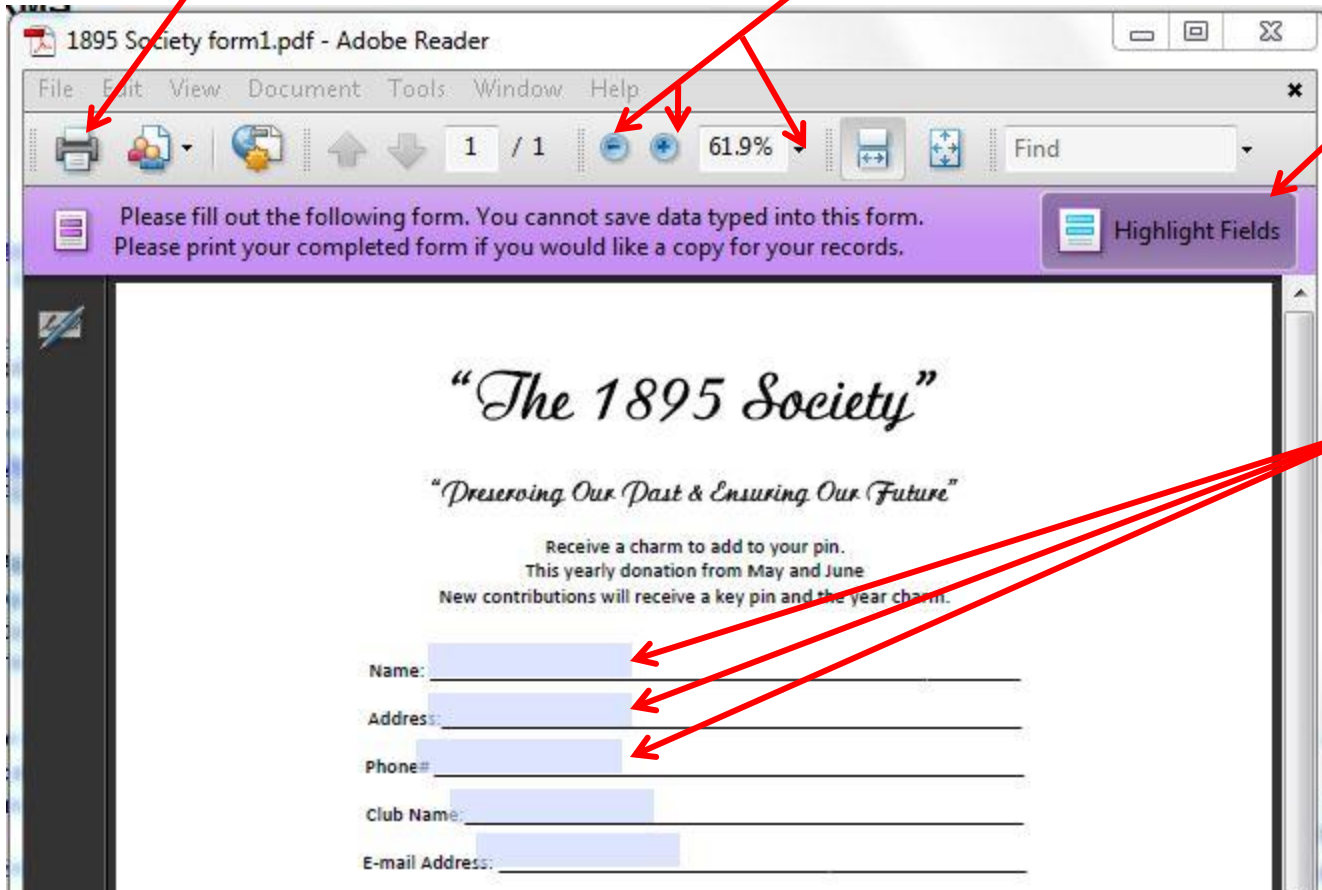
1895 Society form1.pdf - Adobe Reader

File Edit View Document Tools Window Help

1 / 1

61.9%

Find

Please fill out the following form. You cannot save data typed into this form. Please print your completed form if you would like a copy for your records.

Highlight Fields

"The 1895 Society"

"Preserving Our Past & Ensuring Our Future"

Receive a charm to add to your pin.
This yearly donation from May and June
New contributions will receive a key pin and the year charm.

Name:

Address:

Phone#

Club Name:

E-mail Address: